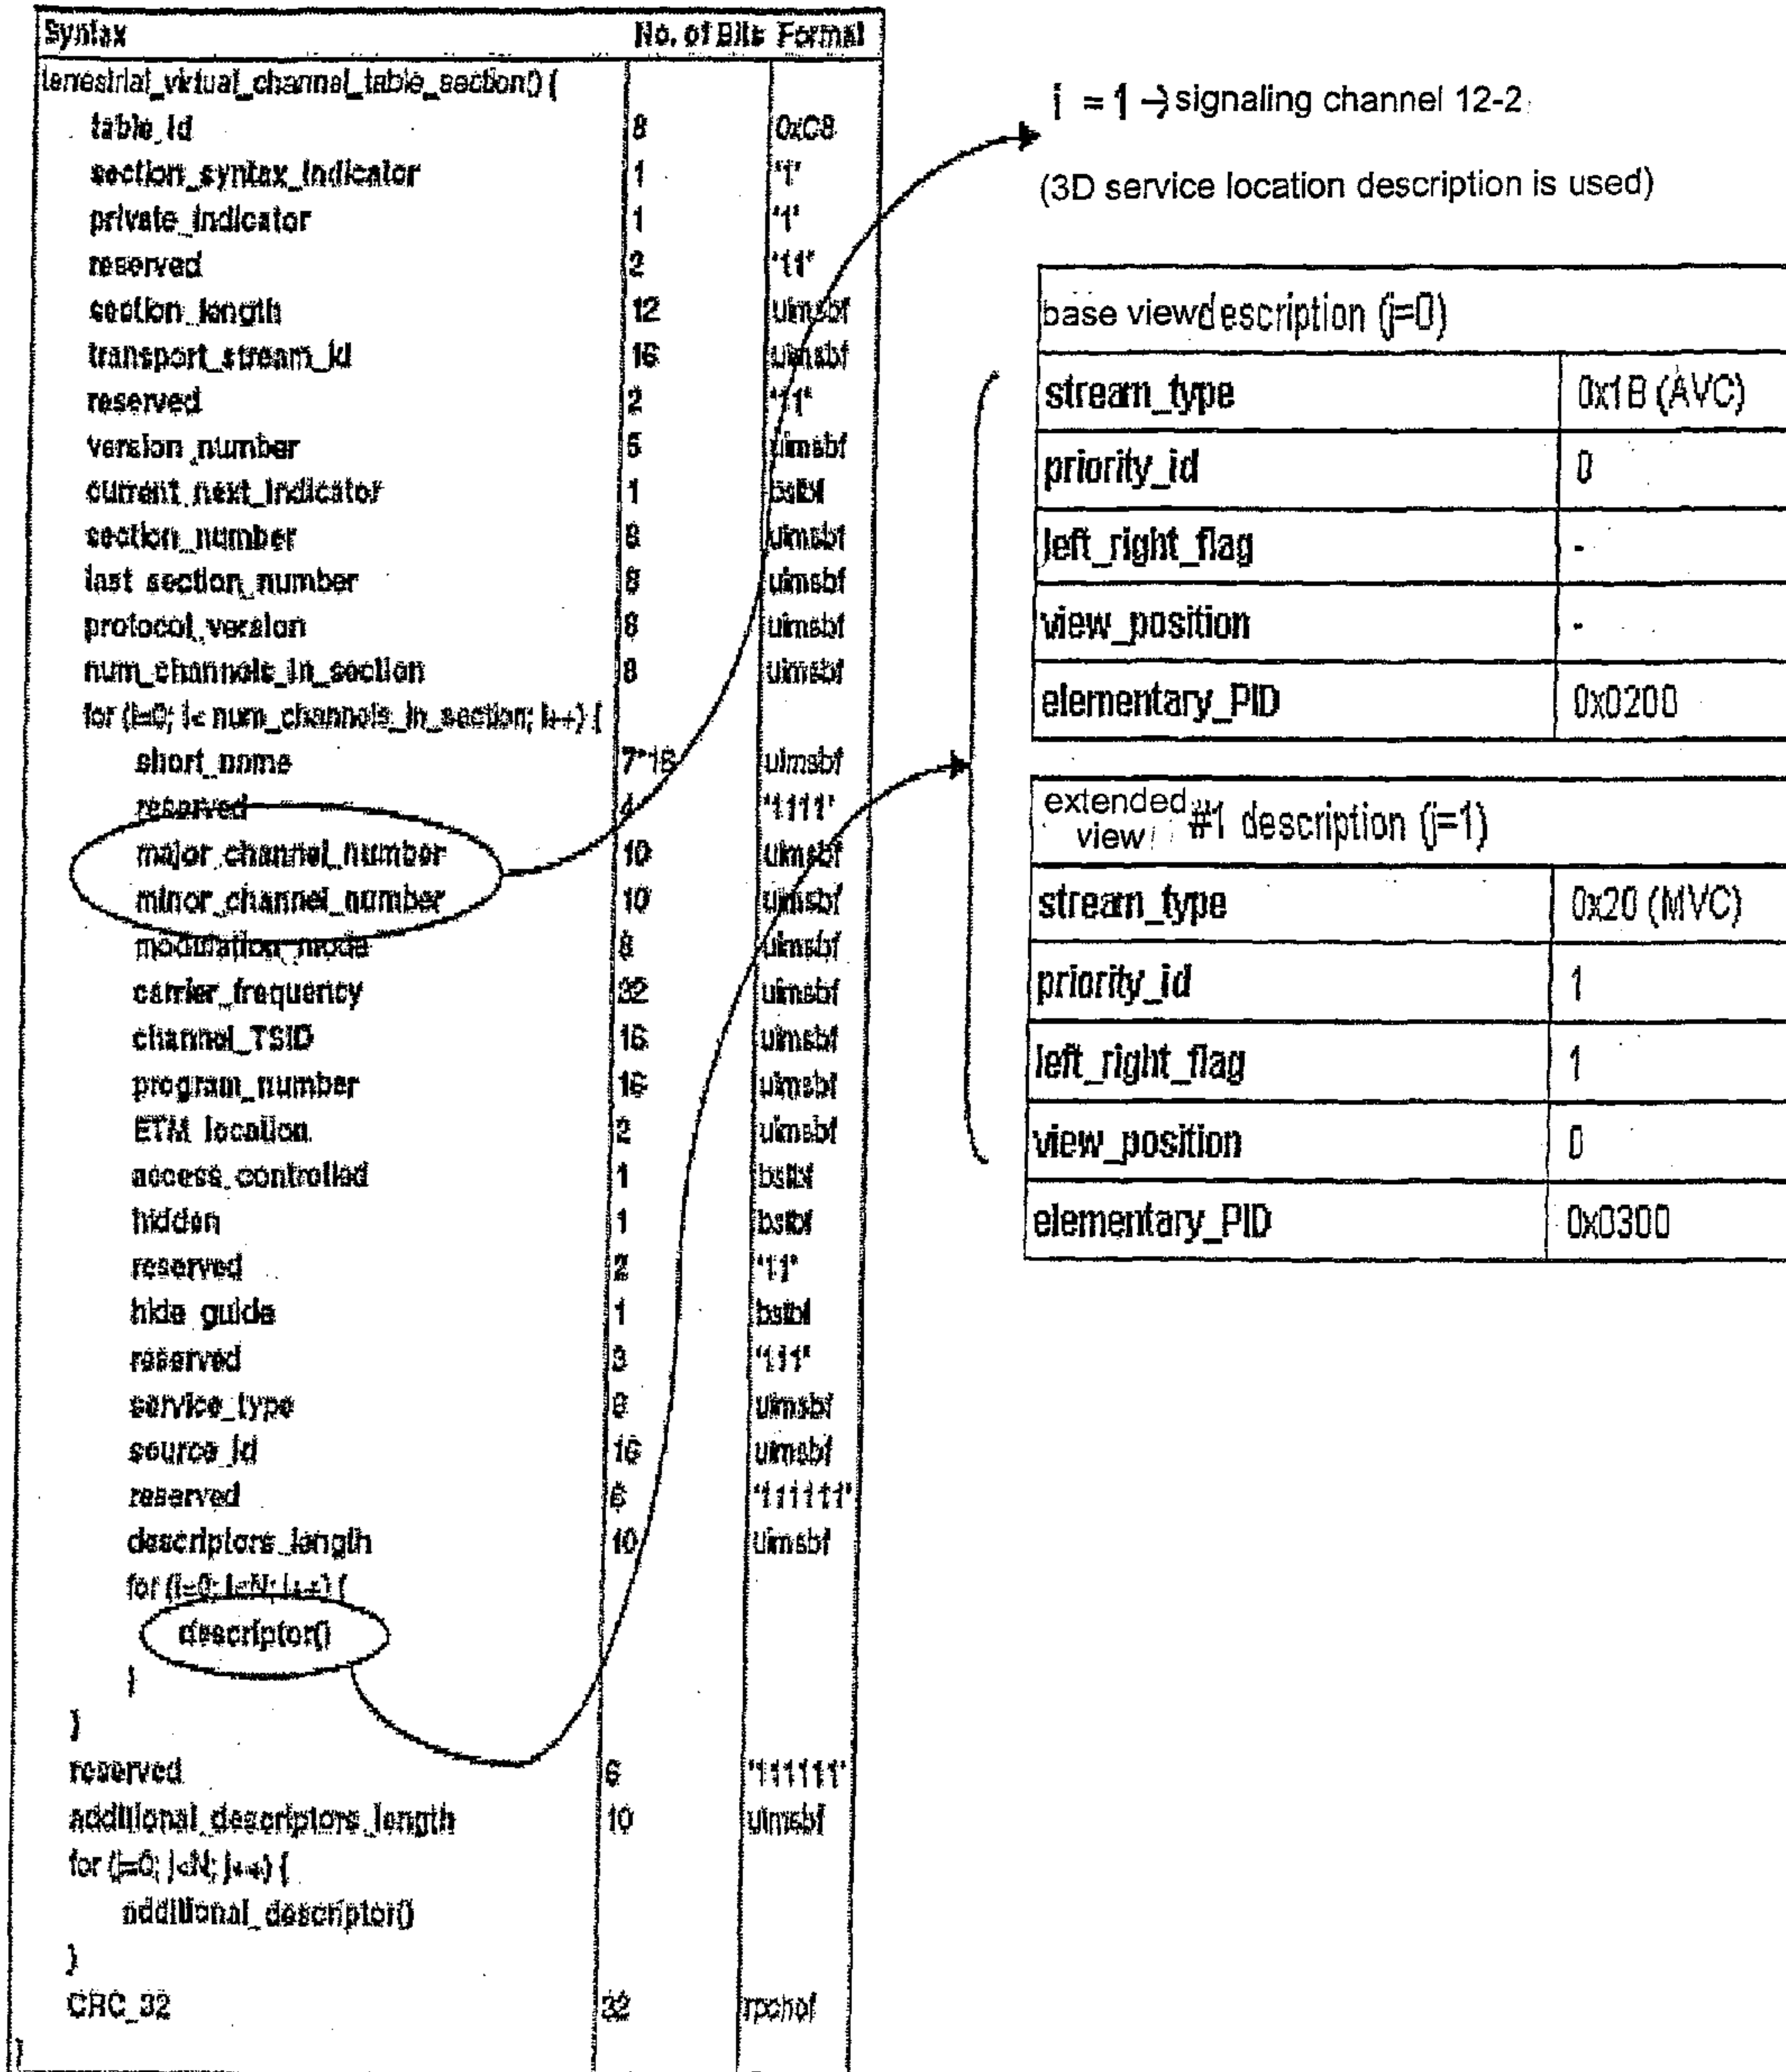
| Syntax | No. of Bits | Format |
|---|---|---|
| terrestrial_virtual_channel_table_section() { | | |
| table_id | 8 | 0xC8 |
| section_syntax_indicator | 1 | '1' |
| private_indicator | 1 | '1' |
| reserved | 2 | '11' |
| section_length | 12 | uimsbf |
| transport_stream_id | 16 | uimsbf |
| reserved | 2 | '11' |
| version_number | 5 | uimsbf |
| current_next_indicator | 1 | bslbf |
| section_number | 8 | uimsbf |
| last_section_number | 8 | uimsbf |
| protocol_version | 8 | uimsbf |
| num_channels_in_section | 8 | uimsbf |
| for (i=0; i< num_channels_in_section; i++) { | | |
| short_name | 7*16 | uimsbf |
| reserved | 4 | '1111' |
| major_channel_number | 10 | uimsbf |
| minor_channel_number | 10 | uimsbf |
| modulation_mode | 8 | uimsbf |
| carrier_frequency | 32 | uimsbf |
| channel_TSID | 16 | uimsbf |
| program_number | 16 | uimsbf |
| ETM_location | 2 | uimsbf |
| access_controlled | 1 | bslbf |
| hidden | 1 | bslbf |
| reserved | 2 | '11' |
| hide_guide | 1 | bslbf |
| reserved | 3 | '111' |
| service_type | 6 | uimsbf |
| source_id | 16 | uimsbf |
| reserved | 6 | '111111' |
| descriptors_length | 10 | uimsbf |
| for (i=0; i<N; i++) { | | |
| descriptor() | | |
| } | | |
| } | | |
| reserved | 6 | '111111' |
| additional_descriptors_length | 10 | uimsbf |
| for (j=0; j<N; j++) { | | |
| additional_descriptor() | | |
| } | | |
| CRC_32 | 32 | rpchof |
| } | | |

j = 1 → signaling channel 12-2

(3D service location description is used)

| base view description (j=0) | |
|---|---|
| stream_type | 0x1B (AVC) |
| priority_id | 0 |
| left_right_flag | - |
| view_position | - |
| elementary_PID | 0x0200 |

| extended view #1 description (j=1) | |
|---|---|
| stream_type | 0x20 (MVC) |
| priority_id | 1 |
| left_right_flag | 1 |
| view_position | 0 |
| elementary_PID | 0x0300 |